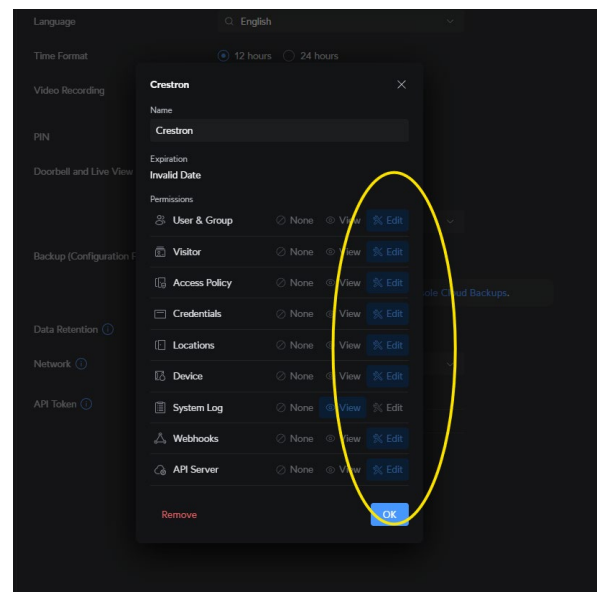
Language
English
Time Format
12 hours
24 hours
Video Recording
PIN
Doorbell and Live View
Backup (Configuration F
ole Cloud Backups.
Data Retention
Network
API Token

Crestron

Name
Crestron

Expiration
Invalid Date

Permissions
User & Group None View Edit
Visitor None View Edit
Access Policy None View Edit
Credentials None View Edit
Locations None View Edit
Device None View Edit
System Log None View Edit
Webhooks None View Edit
API Server None View Edit

Remove
OK